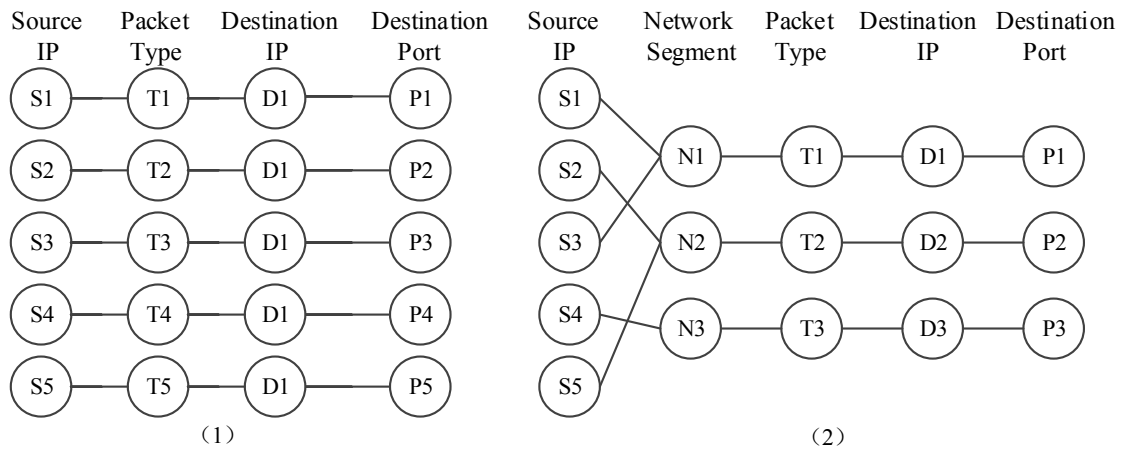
Source IP

Packet Type

Destination IP

Destination Port

S1 T1 D1 P1

S2 T2 D1 P2

S3 T3 D1 P3

S4 T4 D1 P4

S5 T5 D1 P5

（1）

Source IP

Network Segment

Packet Type

Destination IP

Destination Port

S1

S2

S3

S4

S5

N1 T1 D1 P1

N2 T2 D2 P2

N3 T3 D3 P3

（2）